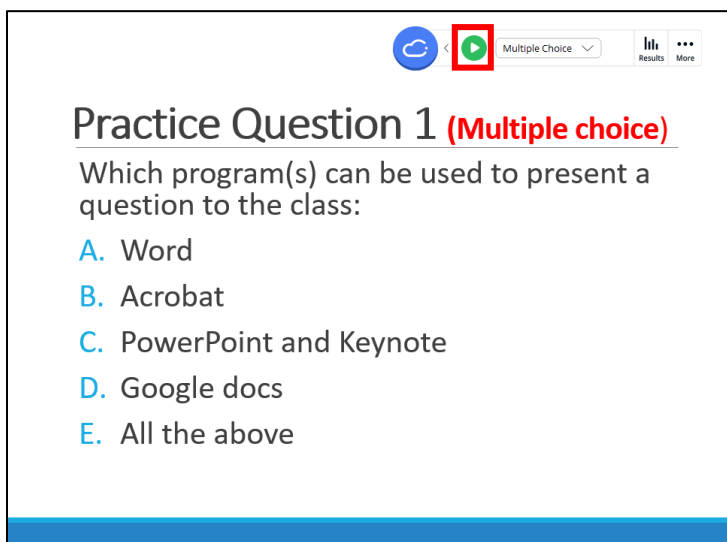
Multiple Choice

Results More

Practice Question 1 (Multiple choice)

Which program(s) can be used to present a question to the class:

A. Word
B. Acrobat
C. PowerPoint and Keynote
D. Google docs
E. All the above